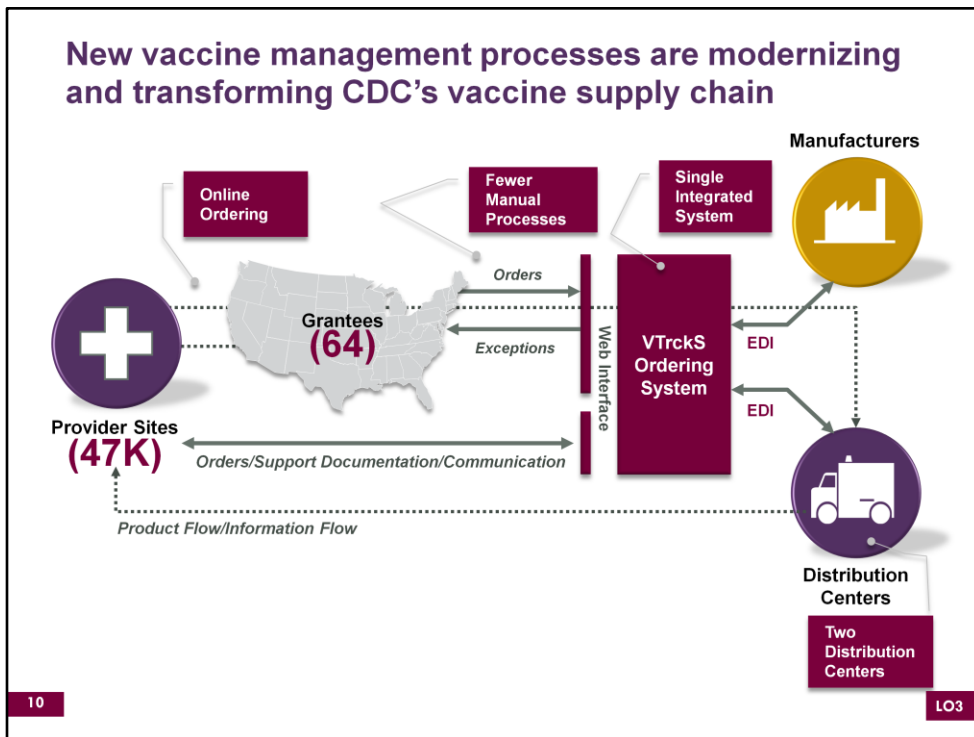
New vaccine management processes are modernizing and transforming CDC's vaccine supply chain

Online Ordering

Fewer Manual Processes

Single Integrated System

Manufacturers

Orders

Grantees
(64)

Exceptions

Web Interface

VTrckS Ordering System

EDI

EDI

Provider Sites
(47K)

Orders/Support Documentation/Communication

Product Flow/Information Flow

Distribution Centers

Two Distribution Centers

10

LO3